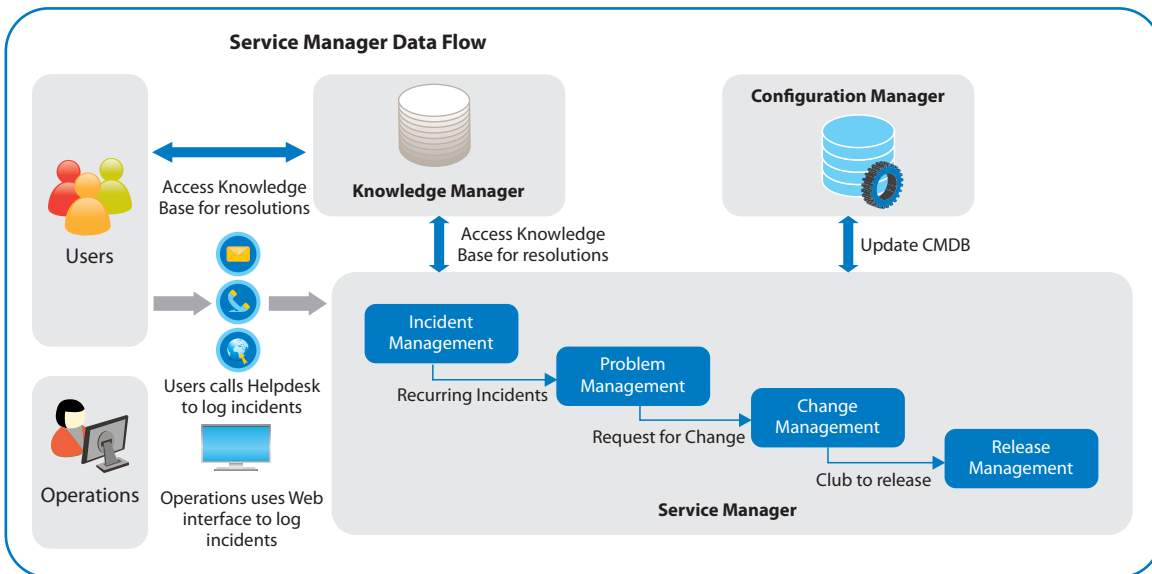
Service Manager Data Flow

Users

Access Knowledge Base for resolutions

Knowledge Manager

Configuration Manager

Access Knowledge Base for resolutions

Update CMDB

Users calls Helpdesk to log incidents

Operations

Operations uses Web interface to log incidents

Incident Management

Recurring Incidents

Problem Management

Request for Change

Change Management

Club to release

Release Management

Service Manager